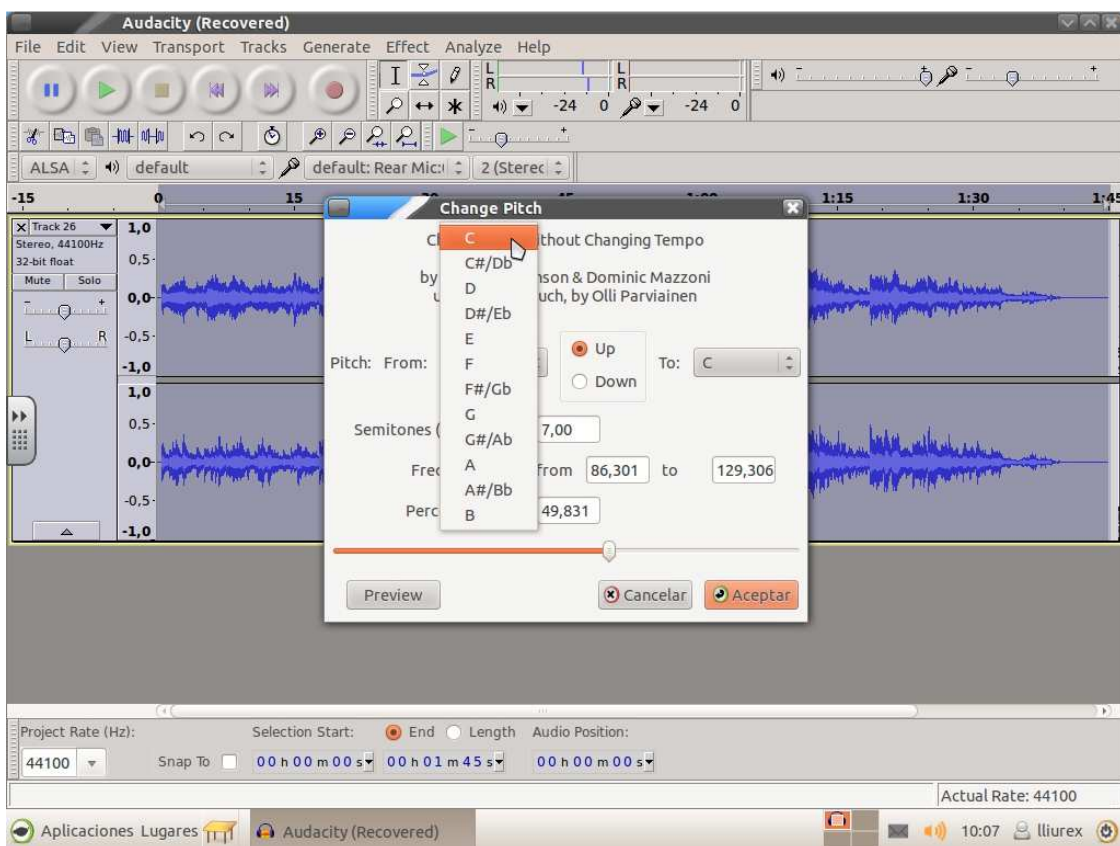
Audacity (Recovered)

File Edit View Transport Tracks Generate Effect Analyze Help

L
R
L
R
-24 0 -24 0

ALSA default default: Rear Mic: 2 (Stereo

-15 0 15 1:15 1:30 1:45

Track 26
Stereo, 44100Hz
32-bit float
Mute Solo
L R

1,0
0,5
0,0
-0,5
-1,0
1,0
0,5
0,0
-0,5
-1,0

Change Pitch

Ch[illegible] ithout Changing Tempo

by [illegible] nson & Dominic Mazzoni
u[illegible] uch, by Olli Parviainen

C
C#/Db
D
D#/Eb
E
F
F#/Gb
G
G#/Ab
A
A#/Bb
B

Pitch: From: Up Down To: C

Semitones ( 7,00

Fre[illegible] from 86,301 to 129,306

Perc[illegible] 49,831

Preview Cancelar Aceptar

Project Rate (Hz): 44100
Snap To
Selection Start: End Length
00 h 00 m 00 s 00 h 01 m 45 s
Audio Position:
00 h 00 m 00 s

Actual Rate: 44100

Aplicaciones Lugares Audacity (Recovered) 10:07 lliurex